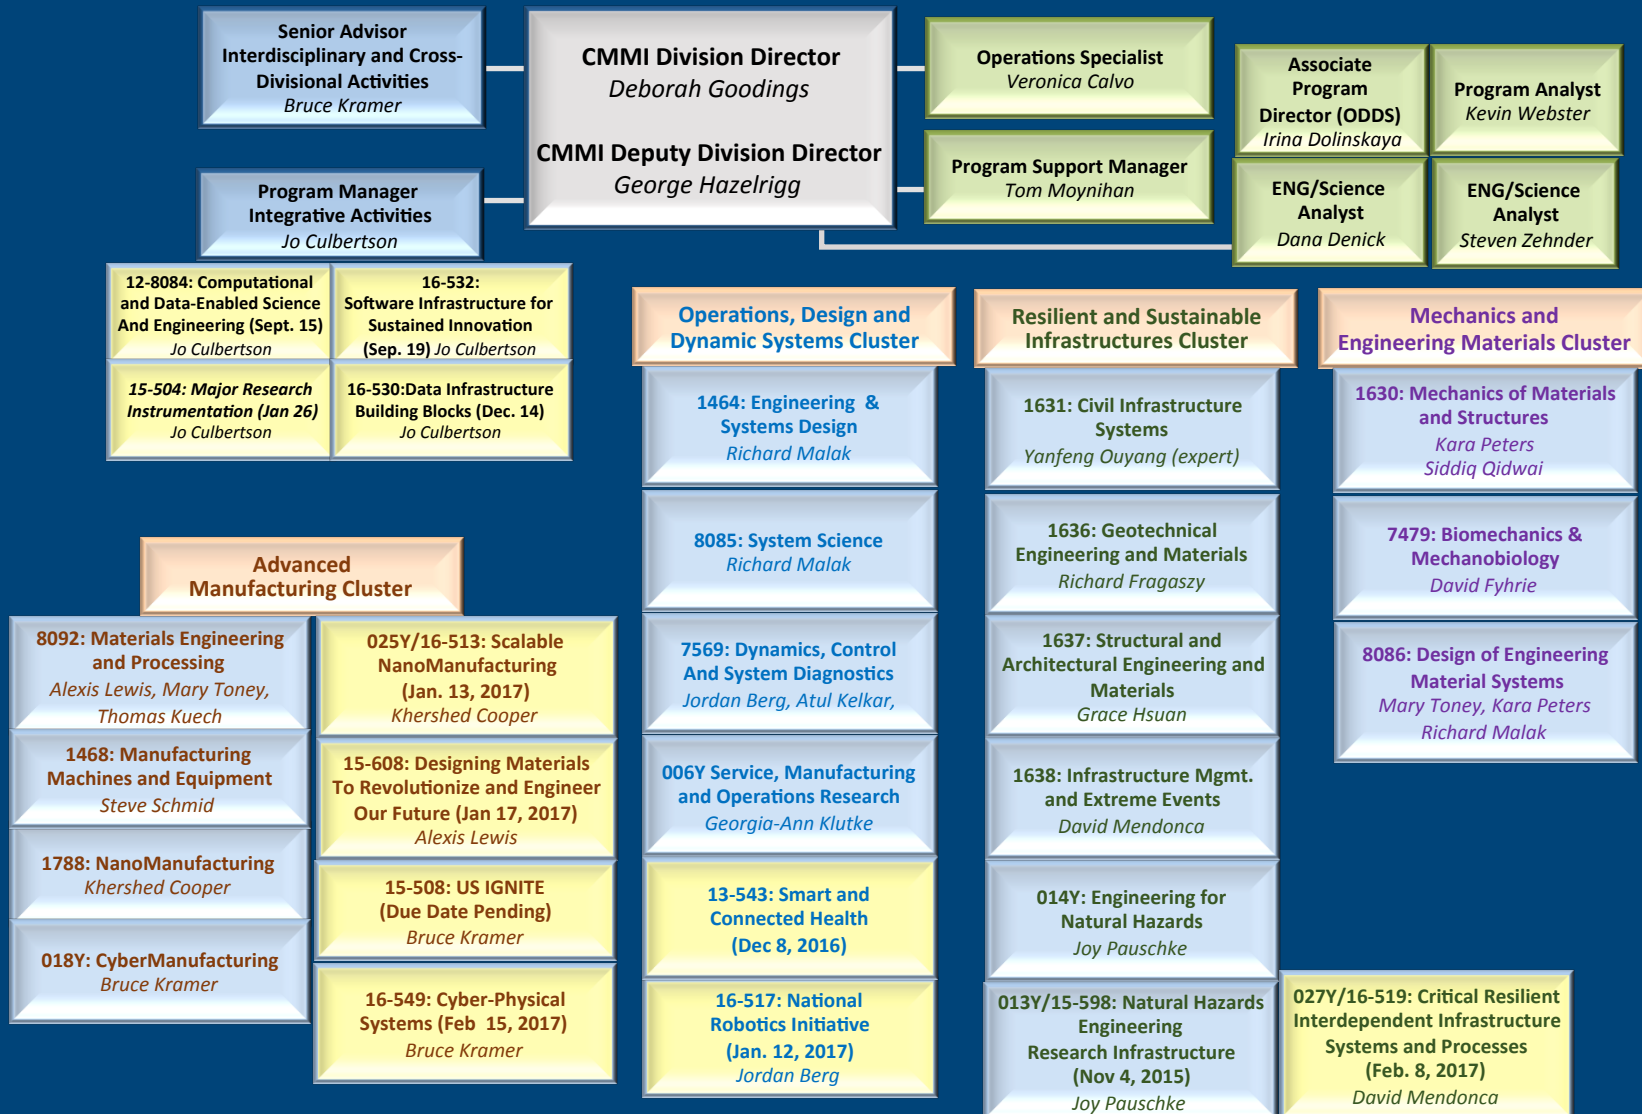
Senior Advisor Interdisciplinary and Cross-Divisional Activities
Bruce Kramer

CMMI Division Director
Deborah Goodings

CMMI Deputy Division Director
George Hazelrigg

Operations Specialist
Veronica Calvo

Associate Program Director (ODDS)
Irina Dolinskaya

Program Analyst
Kevin Webster

Program Support Manager
Tom Moynihan

ENG/Science Analyst
Dana Denick

ENG/Science Analyst
Steven Zehnder

Program Manager Integrative Activities
Jo Culbertson

12-8084: Computational and Data-Enabled Science And Engineering (Sept. 15)
Jo Culbertson

16-532: Software Infrastructure for Sustained Innovation (Sep. 19) Jo Culbertson

15-504: Major Research Instrumentation (Jan 26)
Jo Culbertson

16-530:Data Infrastructure Building Blocks (Dec. 14)
Jo Culbertson

Operations, Design and Dynamic Systems Cluster

1464: Engineering & Systems Design
Richard Malak

8085: System Science
Richard Malak

7569: Dynamics, Control And System Diagnostics
Jordan Berg, Atul Kelkar,

006Y Service, Manufacturing and Operations Research
Georgia-Ann Klutke

13-543: Smart and Connected Health (Dec 8, 2016)

16-517: National Robotics Initiative (Jan. 12, 2017)
Jordan Berg

Resilient and Sustainable Infrastructures Cluster

1631: Civil Infrastructure Systems
Yanfeng Ouyang (expert)

1636: Geotechnical Engineering and Materials
Richard Fragaszy

1637: Structural and Architectural Engineering and Materials
Grace Hsuan

1638: Infrastructure Mgmt. and Extreme Events
David Mendonca

014Y: Engineering for Natural Hazards
Joy Pauschke

013Y/15-598: Natural Hazards Engineering Research Infrastructure (Nov 4, 2015)
Joy Pauschke

Mechanics and Engineering Materials Cluster

1630: Mechanics of Materials and Structures
Kara Peters
Siddiq Qidwai

7479: Biomechanics & Mechanobiology
David Fyhrie

8086: Design of Engineering Material Systems
Mary Toney, Kara Peters
Richard Malak

027Y/16-519: Critical Resilient Interdependent Infrastructure Systems and Processes (Feb. 8, 2017)
David Mendonca

Advanced Manufacturing Cluster

8092: Materials Engineering and Processing
Alexis Lewis, Mary Toney, Thomas Kuech

1468: Manufacturing Machines and Equipment
Steve Schmid

1788: NanoManufacturing
Khershed Cooper

018Y: CyberManufacturing
Bruce Kramer

025Y/16-513: Scalable NanoManufacturing (Jan. 13, 2017)
Khershed Cooper

15-608: Designing Materials To Revolutionize and Engineer Our Future (Jan 17, 2017)
Alexis Lewis

15-508: US IGNITE (Due Date Pending)
Bruce Kramer

16-549: Cyber-Physical Systems (Feb 15, 2017)
Bruce Kramer